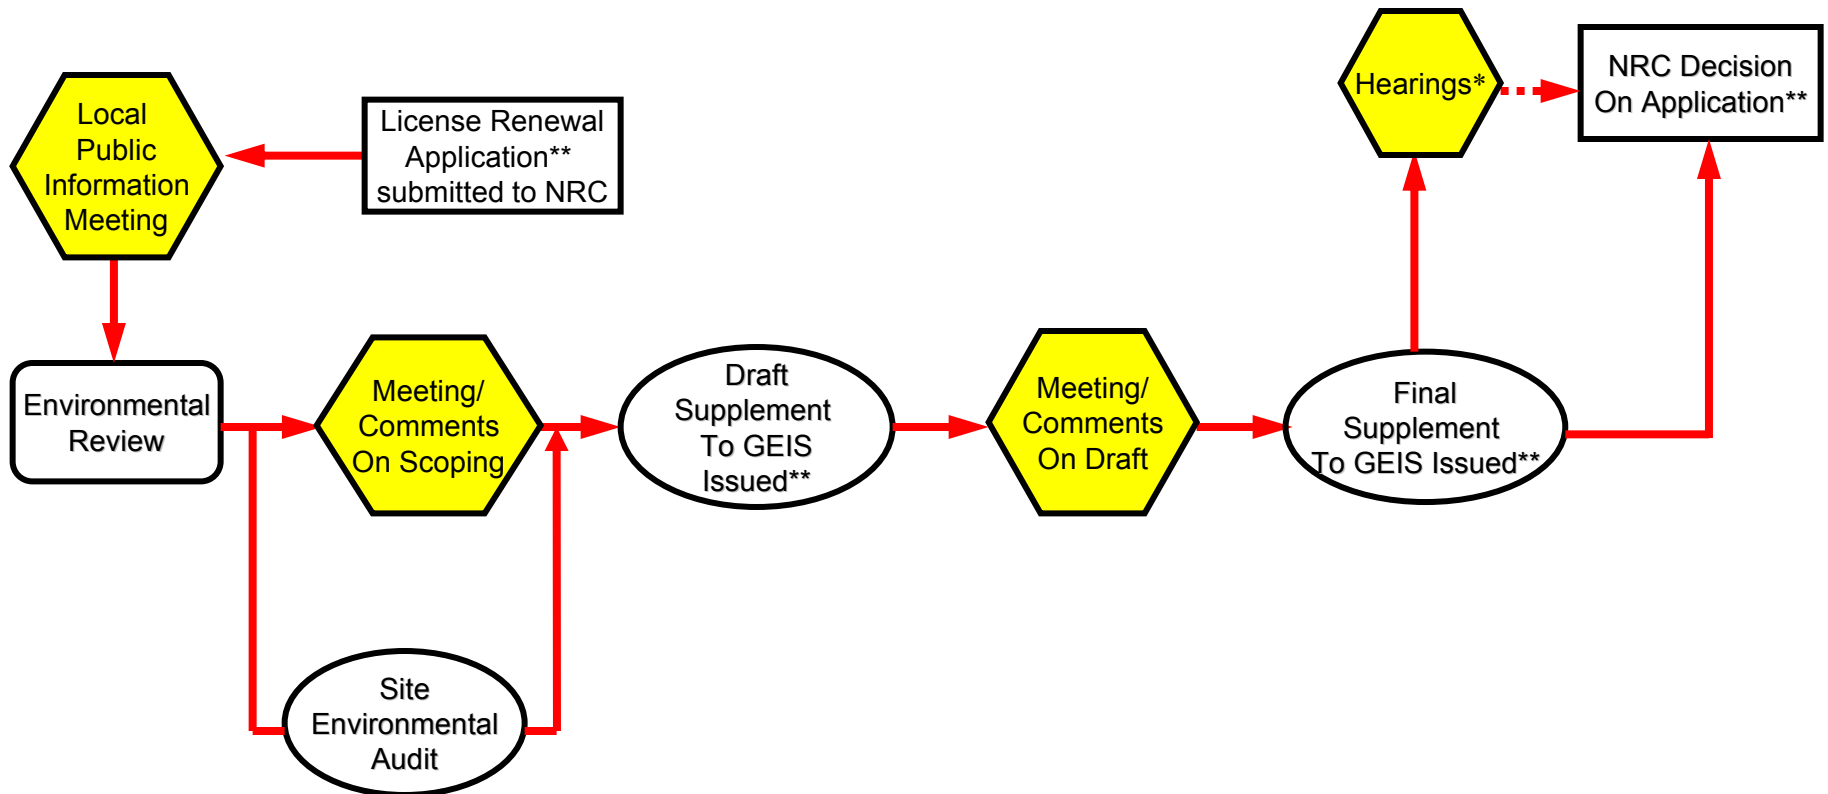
License Renewal Application** submitted to NRC

Local Public Information Meeting

Environmental Review

Meeting/ Comments On Scoping

Site Environmental Audit

Draft Supplement To GEIS Issued**

Meeting/ Comments On Draft

Final Supplement To GEIS Issued**

Hearings*

NRC Decision On Application**